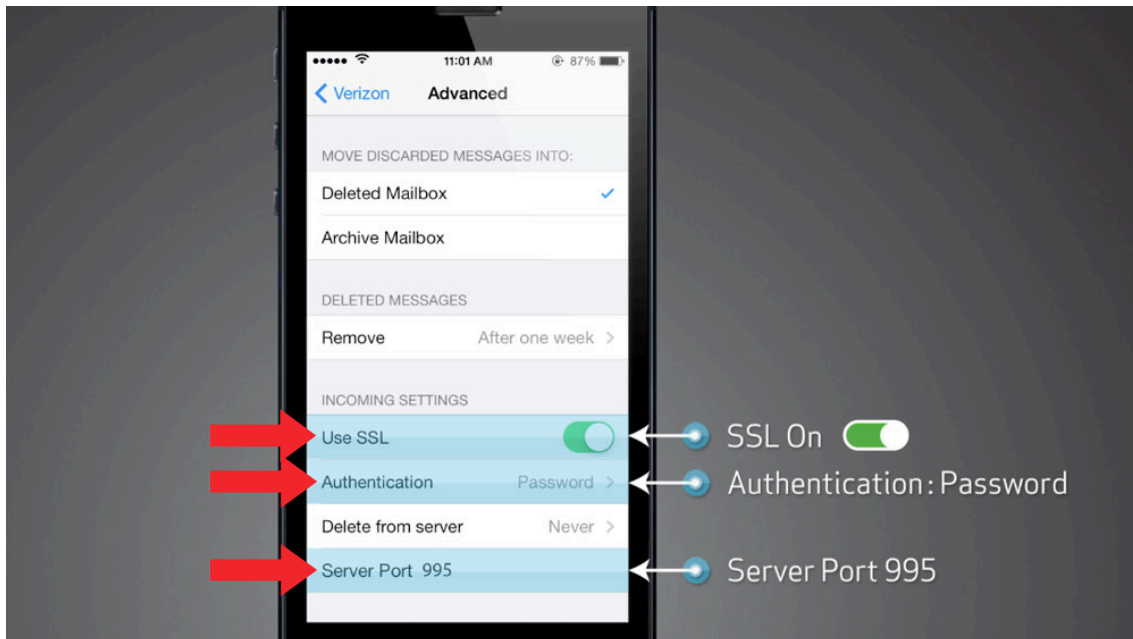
●●●●● 11:01 AM 87%

< Verizon Advanced

MOVE DISCARDED MESSAGES INTO:

Deleted Mailbox ✓

Archive Mailbox

DELETED MESSAGES

Remove After one week >

INCOMING SETTINGS

Use SSL

Authentication Password >

Delete from server Never >

Server Port 995

SSL On

Authentication: Password

Server Port 995